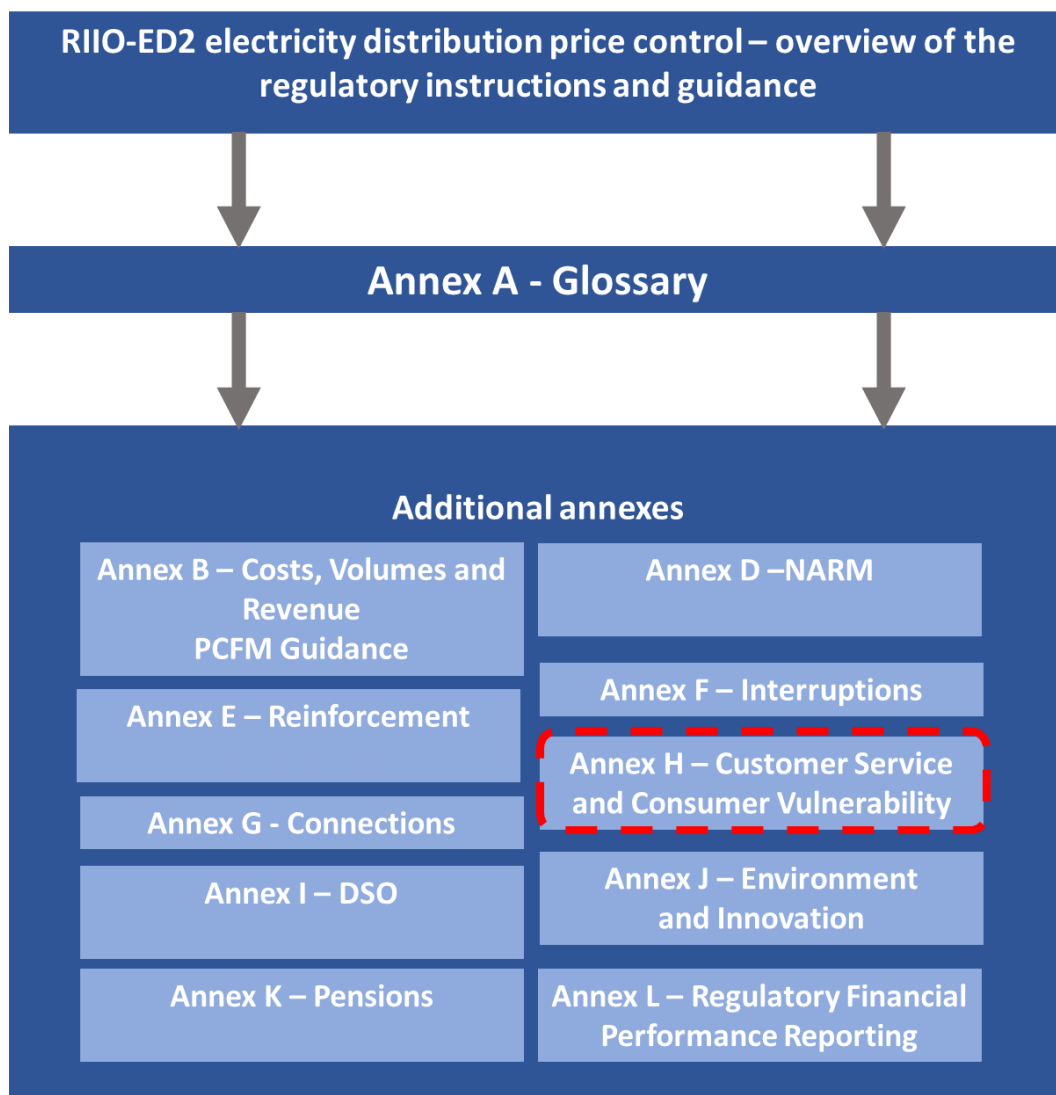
RIIO-ED2 electricity distribution price control – overview of the regulatory instructions and guidance

Annex A - Glossary

Additional annexes

Annex B – Costs, Volumes and Revenue PCFM Guidance

Annex D –NARM

Annex F – Interruptions

Annex E – Reinforcement

Annex H – Customer Service and Consumer Vulnerability

Annex G - Connections

Annex I – DSO

Annex J – Environment and Innovation

Annex K – Pensions

Annex L – Regulatory Financial Performance Reporting